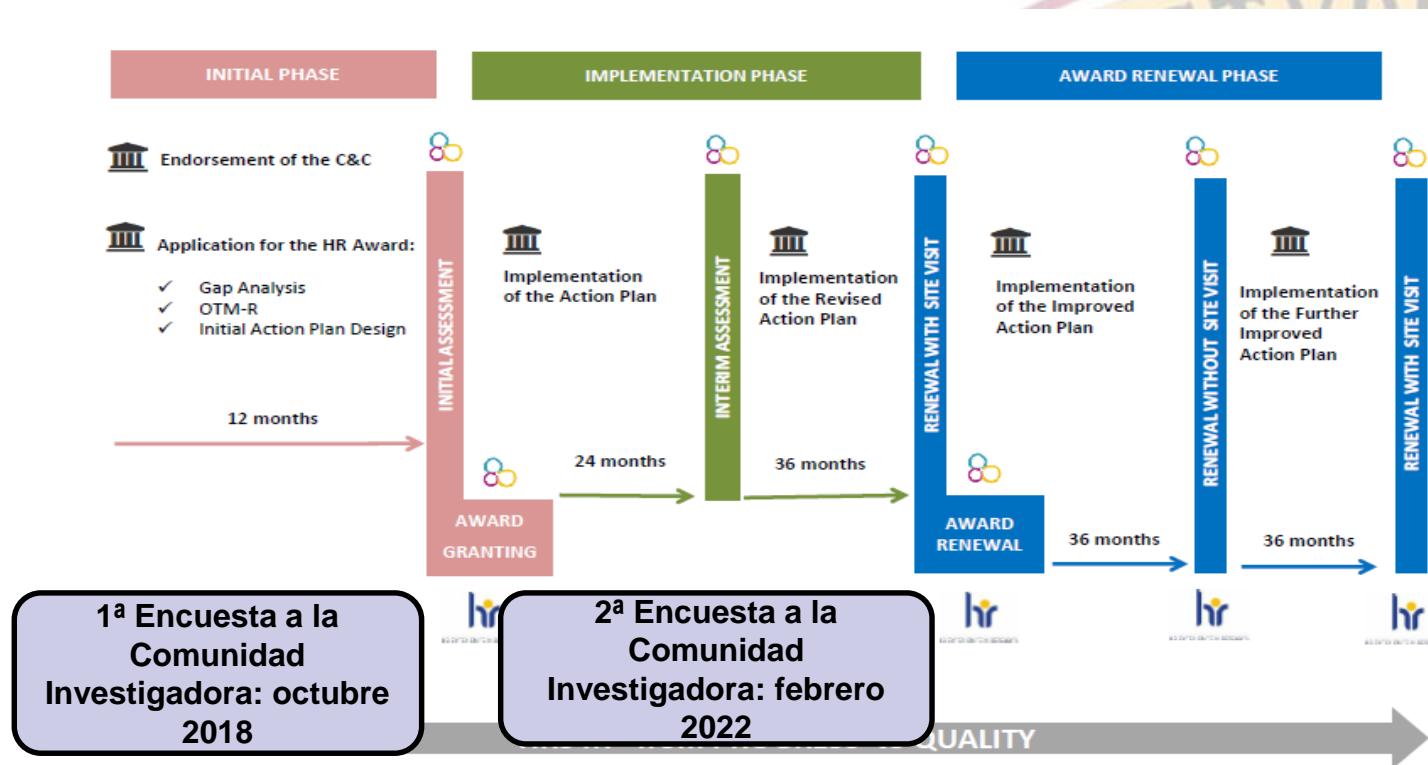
INITIAL PHASE

IMPLEMENTATION PHASE

AWARD RENEWAL PHASE

Endorsement of the C&C

Application for the HR Award:

✓ Gap Analysis
✓ OTM-R
✓ Initial Action Plan Design

12 months

INITIAL ASSESSMENT

AWARD GRANTING

Implementation of the Action Plan

24 months

INTERIM ASSESSMENT

Implementation of the Revised Action Plan

36 months

RENEWAL WITH SITE VISIT

AWARD RENEWAL

Implementation of the Improved Action Plan

36 months

RENEWAL WITHOUT SITE VISIT

Implementation of the Further Improved Action Plan

36 months

RENEWAL WITH SITE VISIT

hr

hr

hr

hr

1ª Encuesta a la Comunidad Investigadora: octubre 2018

2ª Encuesta a la Comunidad Investigadora: febrero 2022

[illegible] QUALITY